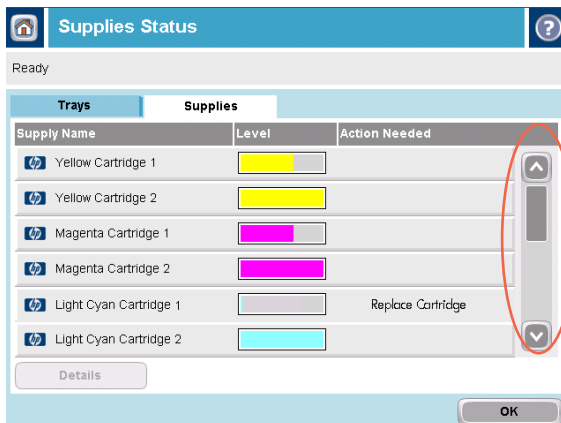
Supplies Status

Ready

Trays Supplies

| Supply Name | Level | Action Needed |
|---|---|---|
| Yellow Cartridge 1 | | |
| Yellow Cartridge 2 | | |
| Magenta Cartridge 1 | | |
| Magenta Cartridge 2 | | |
| Light Cyan Cartridge 1 | | Replace Cartridge |
| Light Cyan Cartridge 2 | | |

Details

OK